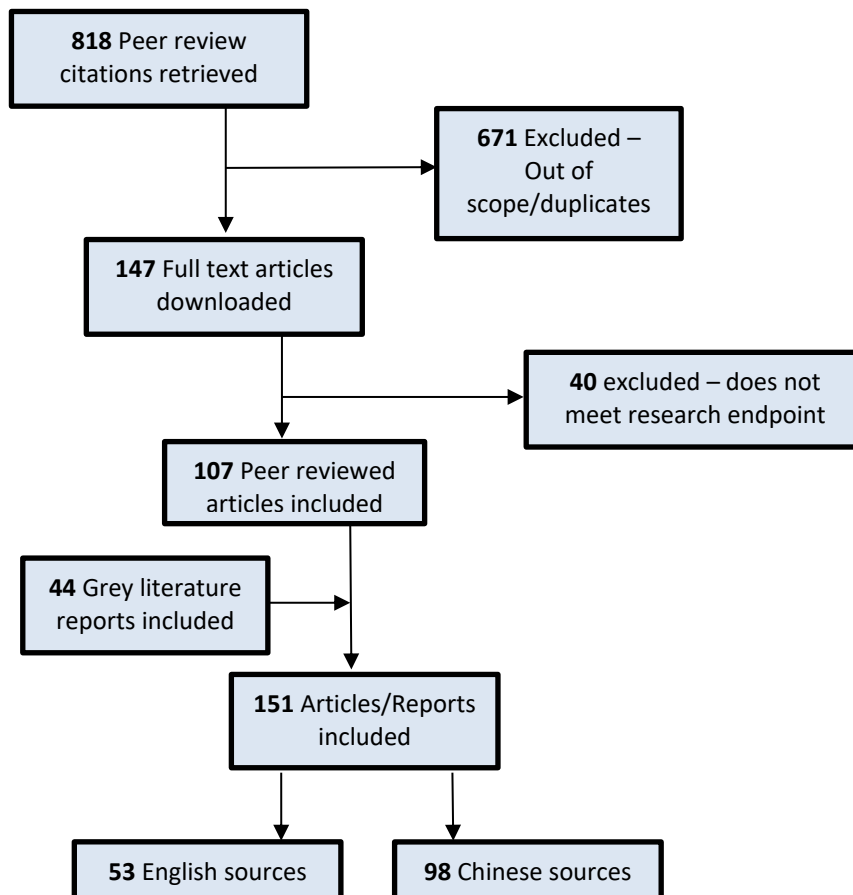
**818** Peer review citations retrieved

**671** Excluded – Out of scope/duplicates

**147** Full text articles downloaded

**40** excluded – does not meet research endpoint

**107** Peer reviewed articles included

**44** Grey literature reports included

**151** Articles/Reports included

**53** English sources

**98** Chinese sources